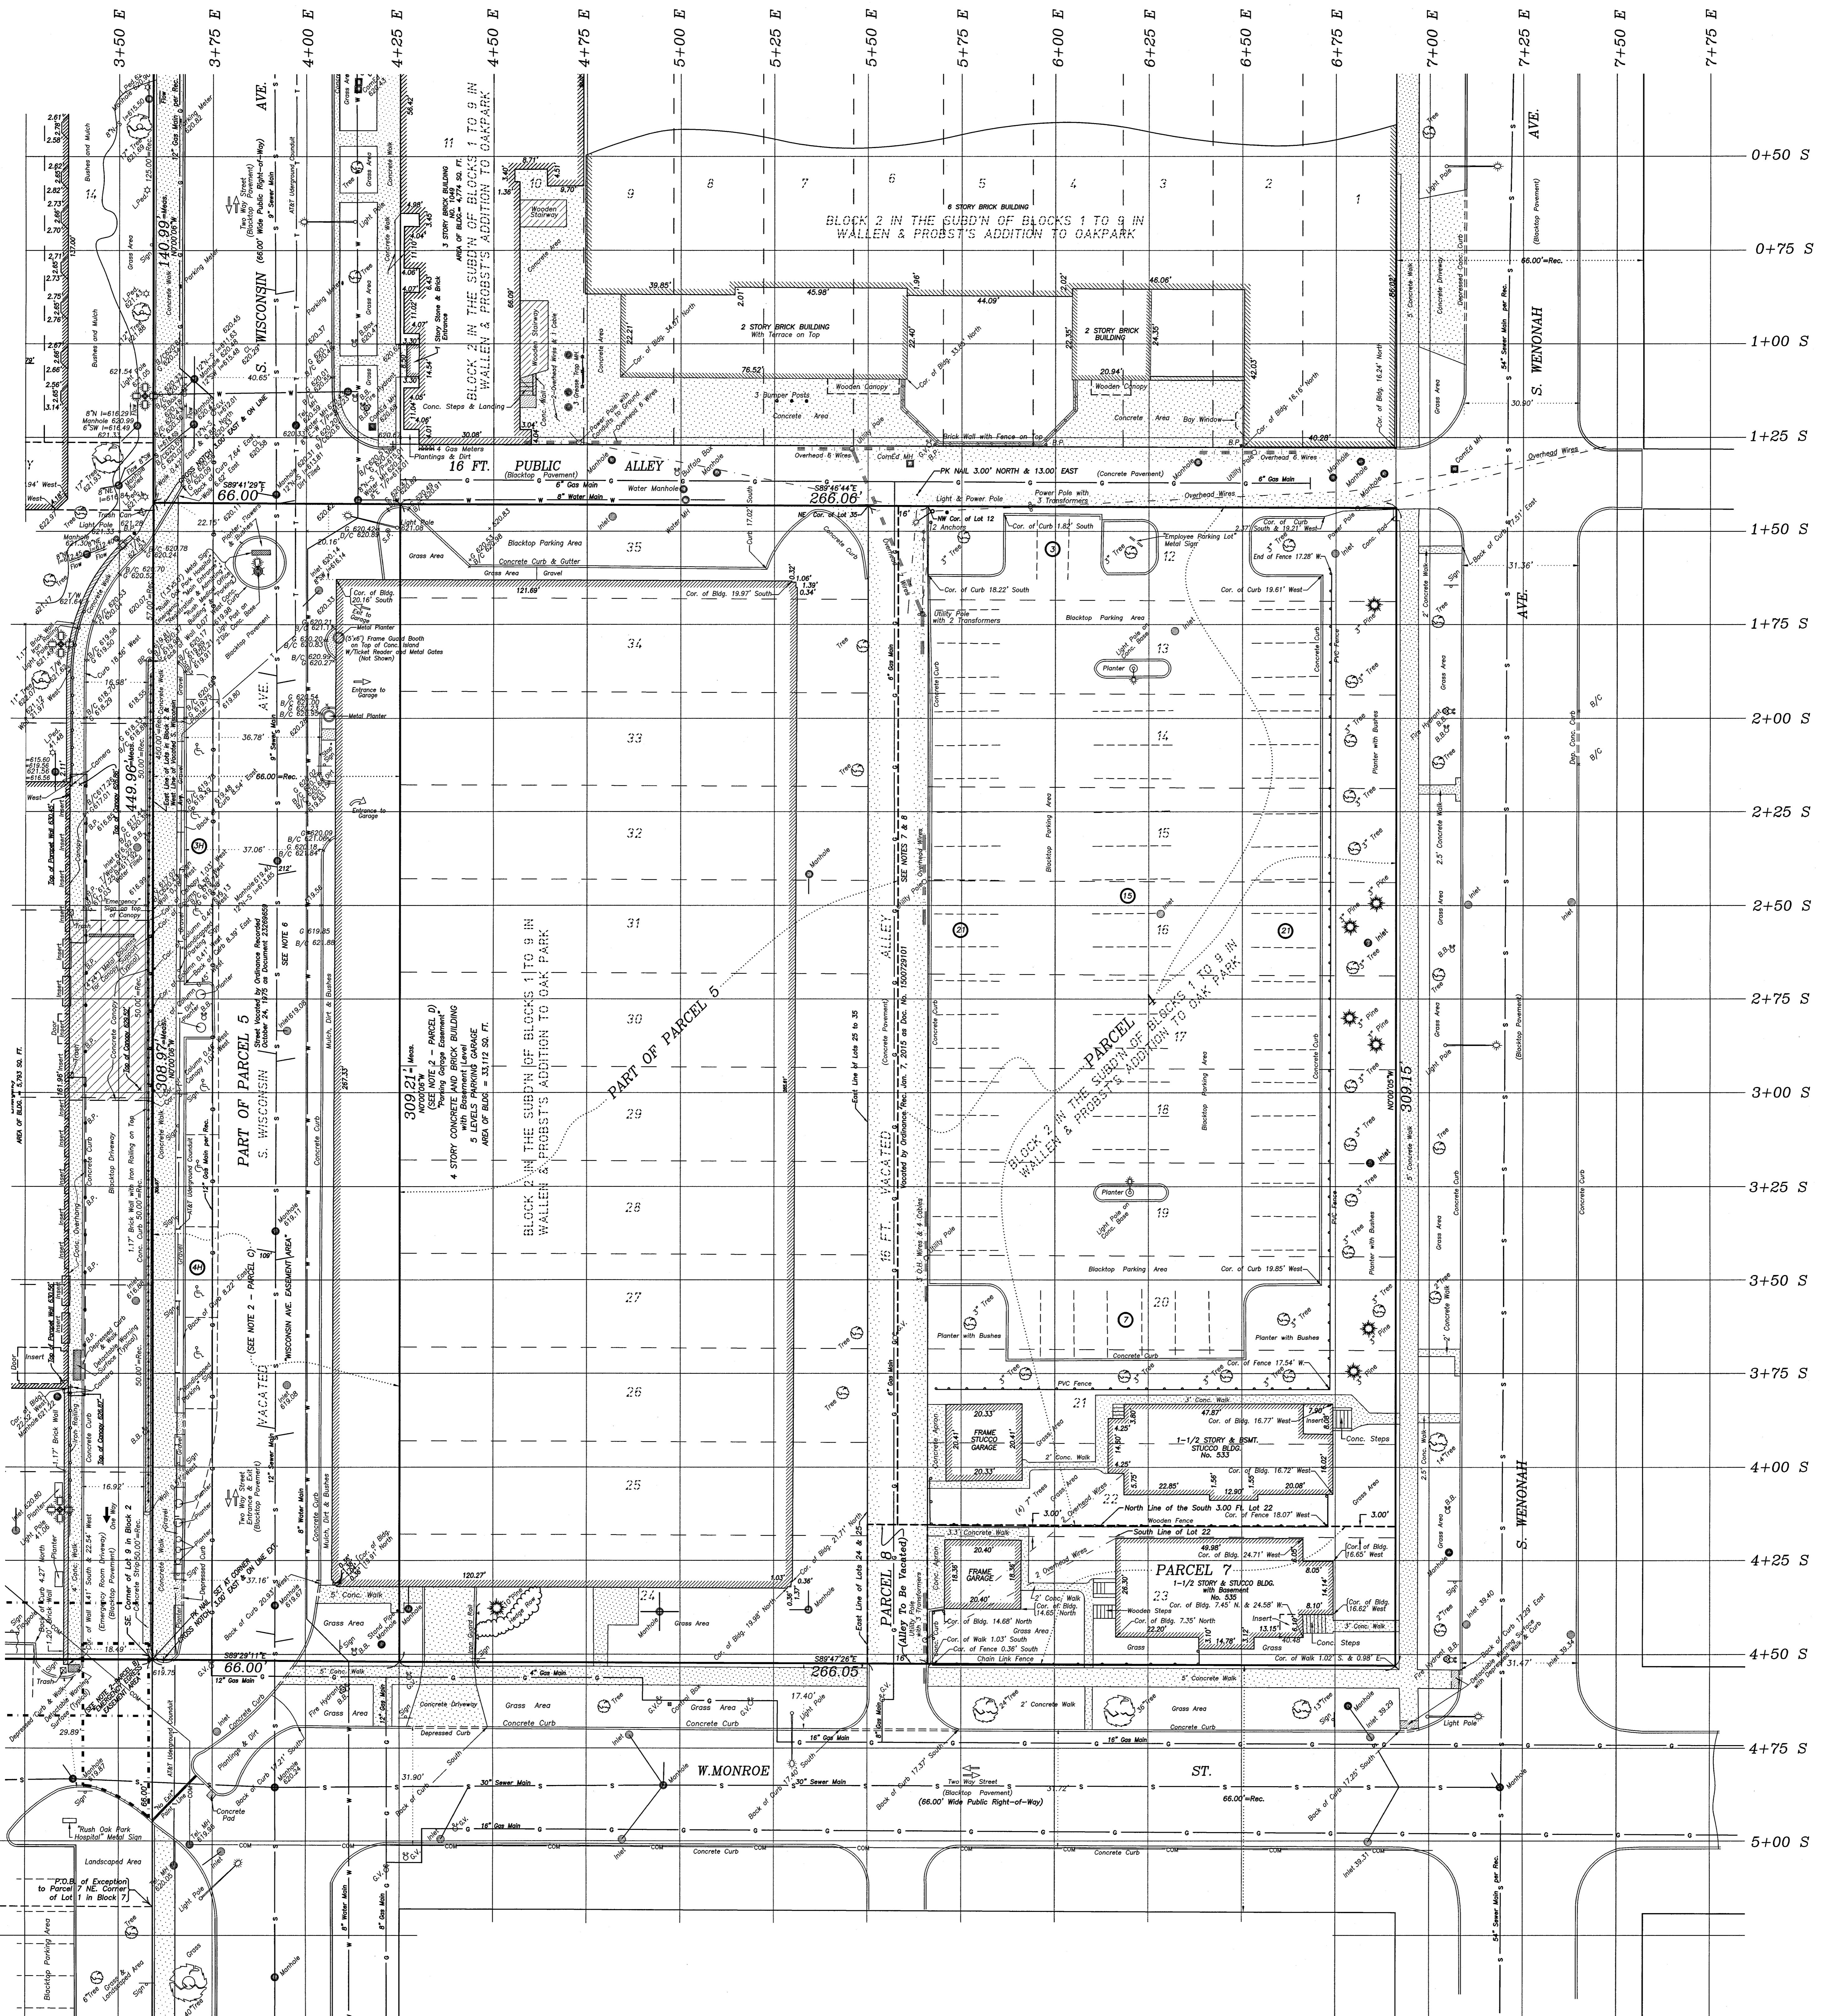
3+50 E
3+75 E
4+00 E
4+25 E
4+50 E
4+75 E
5+00 E
5+25 E
5+50 E
5+75 E
6+00 E
6+25 E
6+50 E
6+75 E
7+00 E
7+25 E
7+50 E
7+75 E

0+50 S
0+75 S
1+00 S
1+25 S
1+50 S
1+75 S
2+00 S
2+25 S
2+50 S
2+75 S
3+00 S
3+25 S
3+50 S
3+75 S
4+00 S
4+25 S
4+50 S
4+75 S
5+00 S

S. WISCONSIN AVE.
(66.00' Wide Public Right-of-Way)
Two Way Street (Blacktop Pavement)

6 STORY BRICK BUILDING
BLOCK 2 IN THE SUBD'N OF BLOCKS 1 TO 9 IN WALLEN & PROBST'S ADDITION TO OAKPARK

BLOCK 2 IN THE SUBD'N OF BLOCKS 1 TO 9 IN WALLEN & PROBST'S ADDITION TO OAKPARK

3 STORY BRICK BUILDING

2 STORY BRICK BUILDING
With Terrace on Top

2 STORY BRICK BUILDING

16 FT. PUBLIC ALLEY
(Blacktop Pavement)

S89°41'29"E
66.00'

S89°46'44"E
266.06'

PK NAIL 3.00' NORTH & 13.00' EAST

140.99'
449.96'
308.97'

PART OF PARCEL 5
S. WISCONSIN
Street Vacated by Ordinance Recorded October 24, 1975 as Document 23269659

VACATED
WISCONSIN AVE. EASEMENT AREA
(SEE NOTE 2 - PARCEL C)

309.21'
(SEE NOTE 2 - PARCEL D)
"Parking Garage Easement"
4 STORY CONCRETE AND BRICK BUILDING
with Basement Level
5 LEVELS PARKING GARAGE
AREA OF BLDG. = 33,112 SQ. FT.

BLOCK 2 IN THE SUBD'N OF BLOCKS 1 TO 9 IN WALLEN & PROBST'S ADDITION TO OAK PARK

PART OF PARCEL 5

35
34
33
32
31
30
29
28
27
26
25
24

16 FT. VACATED ALLEY
Vacated by Ordinance Rec. Jan. 7, 2015 as Doc. No. 1500729101
SEE NOTES 7 & 8

PARCEL 4
BLOCK 2 IN THE SUBD'N OF BLOCKS 1 TO 9 IN WALLEN & PROBST'S ADDITION TO OAK PARK

12
13
14
15
16
17
18
19
20
21
22
23

Blacktop Parking Area
Planter

309.15'
N0°00'05"W

FRAME STUCCO GARAGE

1-1/2 STORY & BSMT. STUCCO BLDG. No. 533

North Line of the South 3.00 Ft. Lot 22
South Line of Lot 22

PARCEL 7
1-1/2 STORY & STUCCO BLDG. with Basement No. 535

FRAME GARAGE

PARCEL 8
(Alley To Be Vacated)

S89°29'11"E
66.00

S89°47'26"E
266.05

W.MONROE ST.
Two Way Street
(Blacktop Pavement)
(66.00' Wide Public Right-of-Way)
66.00'=Rec.

S. WENONAH AVE.
(Blacktop Pavement)
66.00'=Rec.

"Rush Oak Park Hospital" Metal Sign
P.O.B. of Exception to Parcel 7 NE. Corner of Lot 1 in Block 7

Landscaped Area
Blacktop Parking Area
Grass Area
Concrete Curb
Concrete Walk
30" Sewer Main
16" Gas Main
54" Sewer Main per Rec.